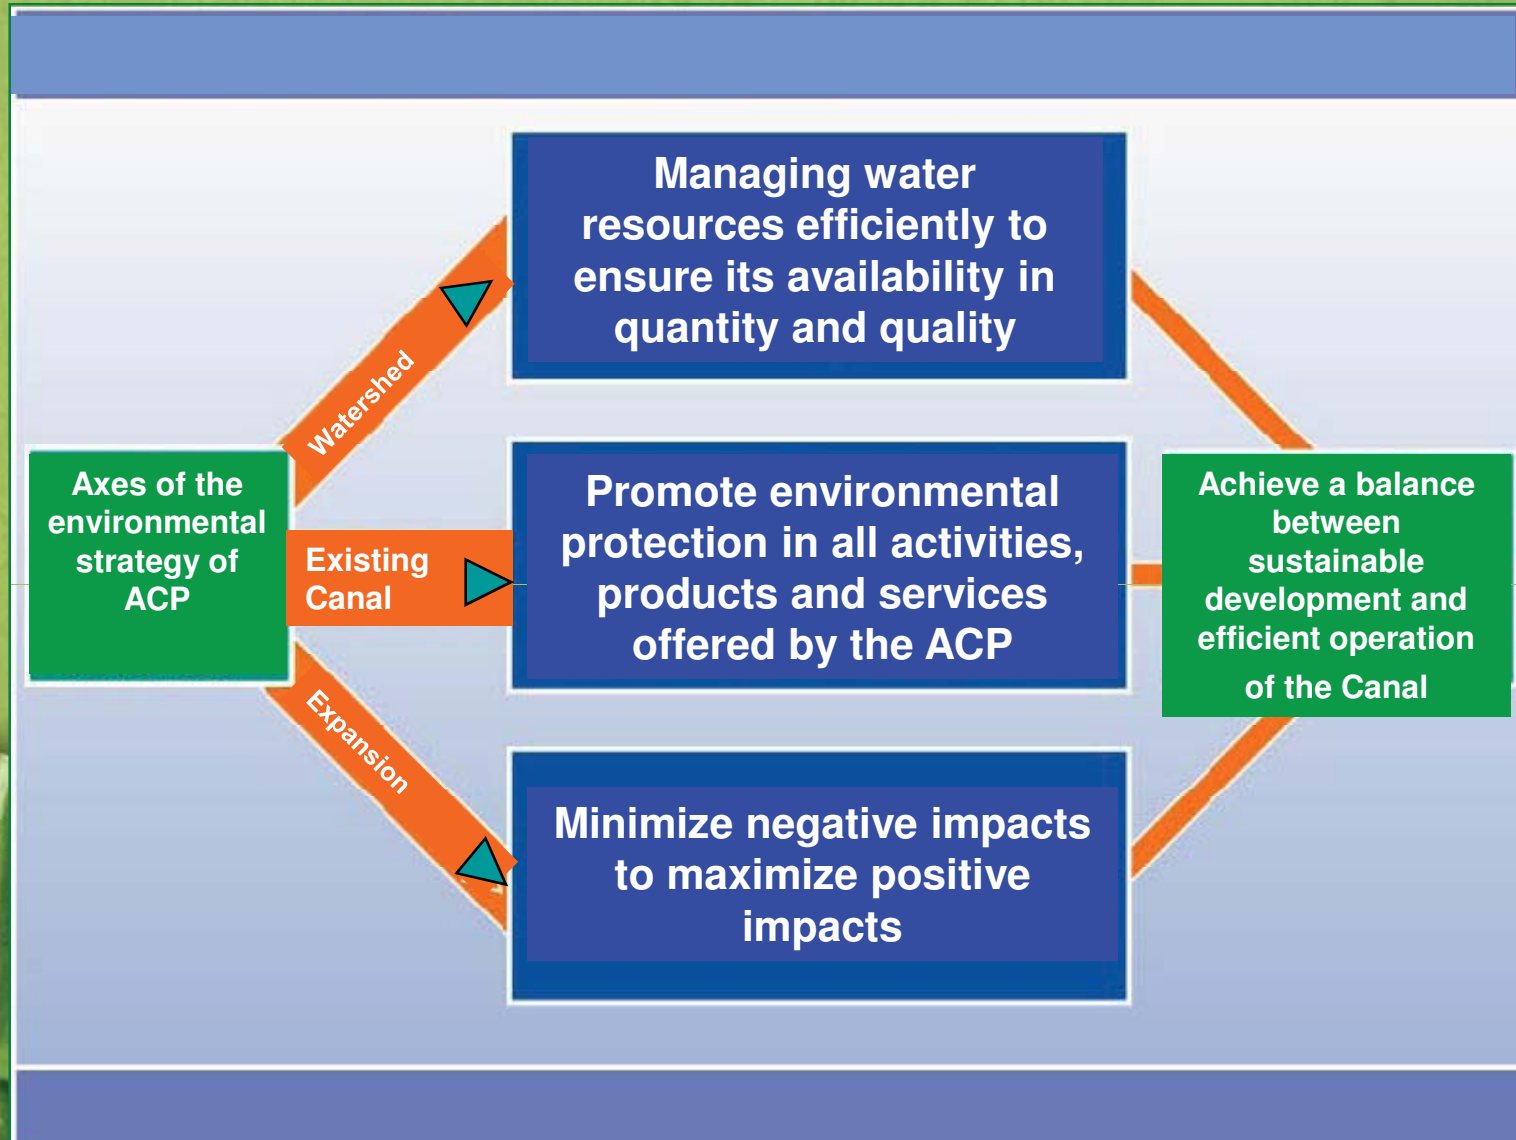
Axes of the environmental strategy of ACP

Watershed

Existing Canal

Expansion

Managing water resources efficiently to ensure its availability in quantity and quality

Promote environmental protection in all activities, products and services offered by the ACP

Minimize negative impacts to maximize positive impacts

Achieve a balance between sustainable development and efficient operation of the Canal